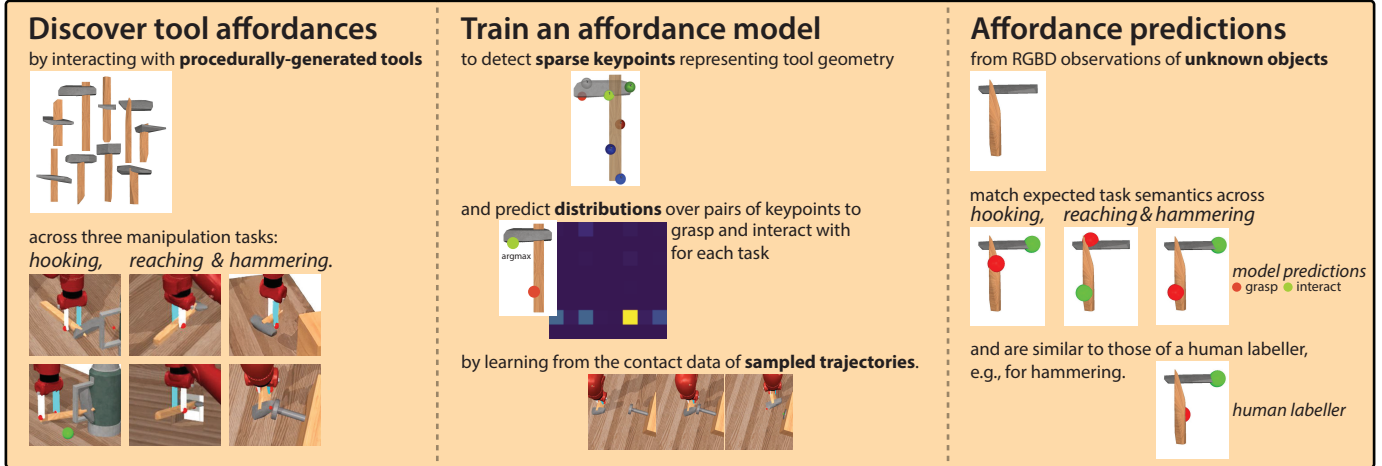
Discover tool affordances

by interacting with **procedurally-generated tools**

across three manipulation tasks:
*hooking, reaching & hammering.*

Train an affordance model

to detect **sparse keypoints** representing tool geometry

and predict **distributions** over pairs of keypoints to grasp and interact with for each task

argmax

by learning from the contact data of **sampled trajectories**.

Affordance predictions

from RGBD observations of **unknown objects**

match expected task semantics across
*hooking, reaching & hammering*

*model predictions*
grasp interact

and are similar to those of a human labeller, e.g., for hammering.

*human labeller*